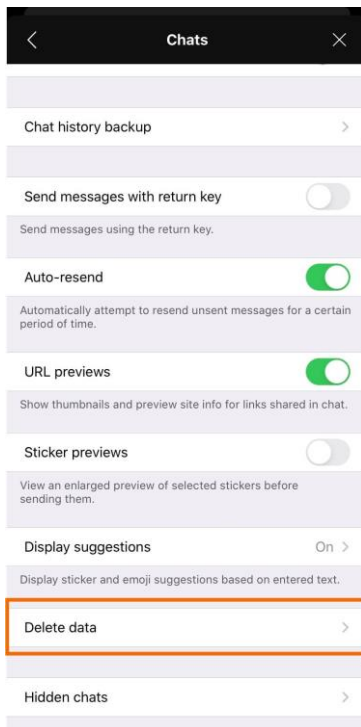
Chats

Chat history backup

Send messages with return key

Send messages using the return key.

Auto-resend

Automatically attempt to resend unsent messages for a certain period of time.

URL previews

Show thumbnails and preview site info for links shared in chat.

Sticker previews

View an enlarged preview of selected stickers before sending them.

Display suggestions

On

Display sticker and emoji suggestions based on entered text.

Delete data

Hidden chats